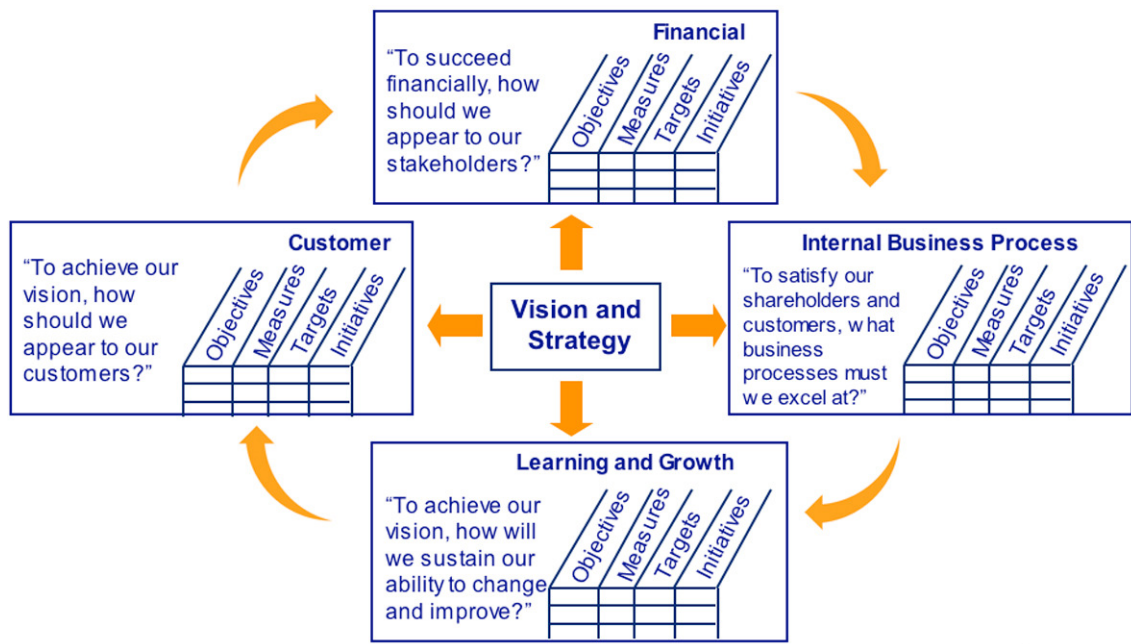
Financial

"To succeed financially, how should we appear to our stakeholders?"

Objectives Measures Targets Initiatives

Customer

"To achieve our vision, how should we appear to our customers?"

Objectives Measures Targets Initiatives

Vision and Strategy

Internal Business Process

"To satisfy our shareholders and customers, w hat business processes must w e excel at?"

Objectives Measures Targets Initiatives

Learning and Growth

"To achieve our vision, how will we sustain our ability to change and improve?"

Objectives Measures Targets Initiatives